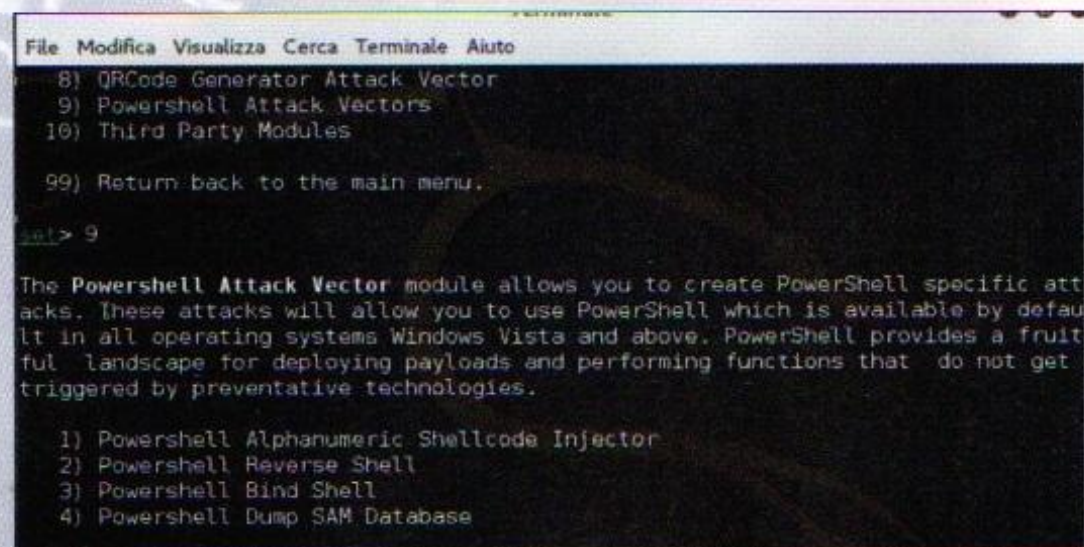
Terminale

File Modifica Visualizza Cerca Terminale Aiuto

8) QRCode Generator Attack Vector
9) Powershell Attack Vectors
10) Third Party Modules

99) Return back to the main menu.

set> 9

The **Powershell Attack Vector** module allows you to create PowerShell specific attacks. These attacks will allow you to use PowerShell which is available by default in all operating systems Windows Vista and above. PowerShell provides a fruitful landscape for deploying payloads and performing functions that do not get triggered by preventative technologies.

1) Powershell Alphanumeric Shellcode Injector
2) Powershell Reverse Shell
3) Powershell Bind Shell
4) Powershell Dump SAM Database